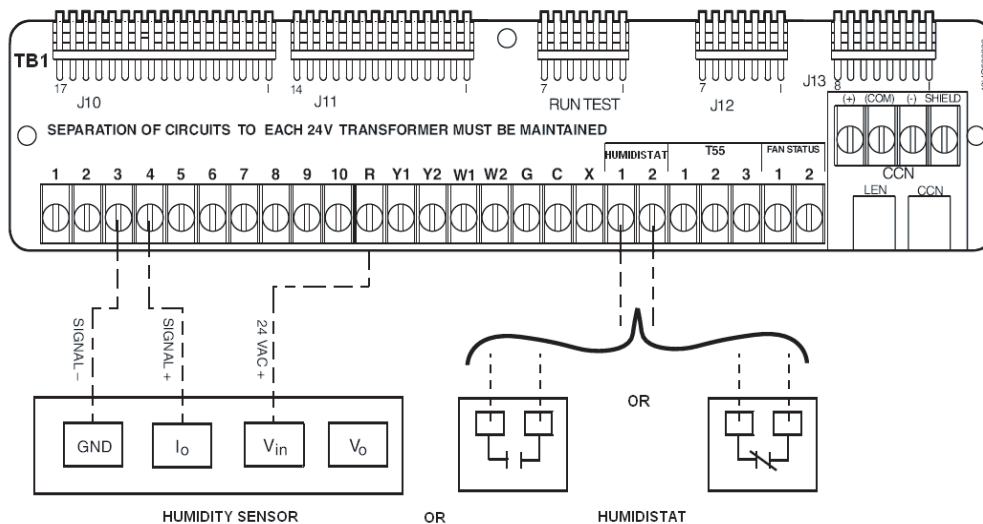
TB1

17 J10 1

14 J11 1

7 RUN TEST 1

7 J12 1

J13 8 1

(+) (COM) (-) SHIELD

CCN

SEPARATION OF CIRCUITS TO EACH 24V TRANSFORMER MUST BE MAINTAINED

HUMIDISTAT T55 FAN STATUS

1 2 3 4 5 6 7 8 9 10 R Y1 Y2 W1 W2 G C X 1 2 1 2 3 1 2

LEN CCN

SIGNAL –

SIGNAL +

24 VAC +

GND $I_o$ $V_{in}$ $V_o$

HUMIDITY SENSOR

OR

OR

HUMIDISTAT